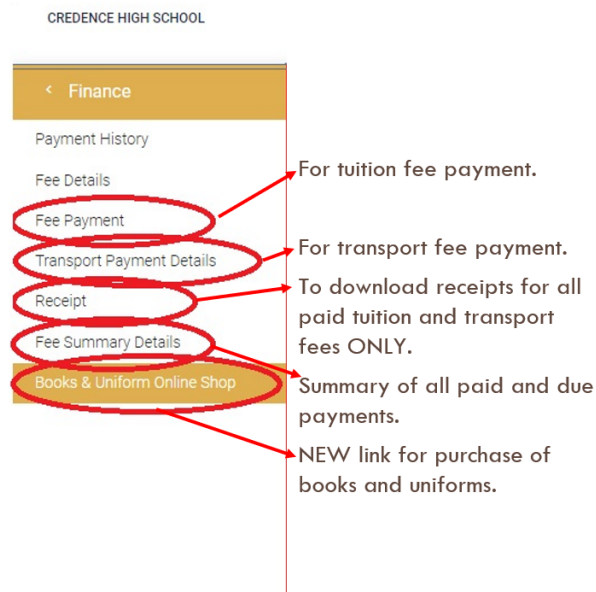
CREDENCE HIGH SCHOOL

‹ Finance

Payment History

Fee Details

Fee Payment

Transport Payment Details

Receipt

Fee Summary Details

Books & Uniform Online Shop

For tuition fee payment.

For transport fee payment.

To download receipts for all paid tuition and transport fees ONLY.

Summary of all paid and due payments.

NEW link for purchase of books and uniforms.